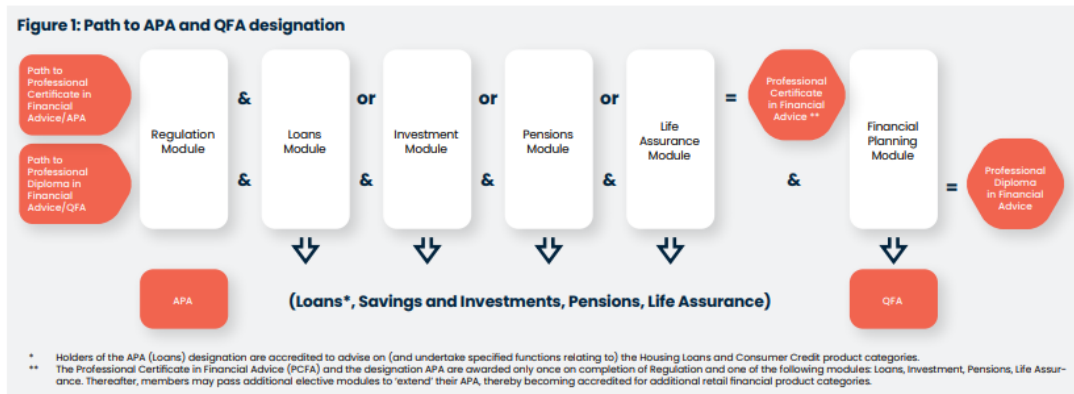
Figure 1: Path to APA and QFA designation

Path to Professional Certificate in Financial Advice/APA

Path to Professional Diploma in Financial Advice/QFA

Regulation Module

&

&

Loans Module

or

&

Investment Module

or

&

Pensions Module

or

&

Life Assurance Module

=

Professional Certificate in Financial Advice **

&

Financial Planning Module

=

Professional Diploma in Financial Advice

APA

(Loans*, Savings and Investments, Pensions, Life Assurance)

QFA

* Holders of the APA (Loans) designation are accredited to advise on (and undertake specified functions relating to) the Housing Loans and Consumer Credit product categories.

** The Professional Certificate in Financial Advice (PCFA) and the designation APA are awarded only once on completion of Regulation and one of the following modules: Loans, Investment, Pensions, Life Assurance. Thereafter, members may pass additional elective modules to 'extend' their APA, thereby becoming accredited for additional retail financial product categories.